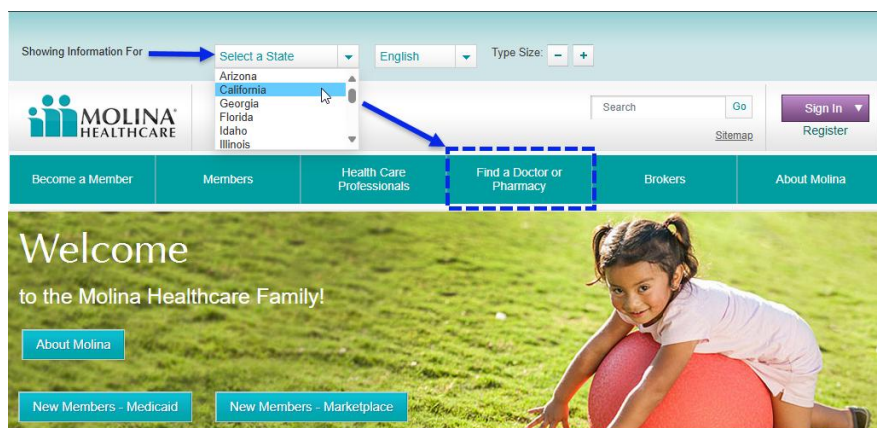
Showing Information For
Select a State
Arizona
California
Georgia
Florida
Idaho
Illinois
English
Type Size: – +

MOLINA® HEALTHCARE
Search
Go
Sitemap
Sign In ▼
Register

Become a Member
Members
Health Care Professionals
Find a Doctor or Pharmacy
Brokers
About Molina

Welcome
to the Molina Healthcare Family!
About Molina
New Members - Medicaid
New Members - Marketplace